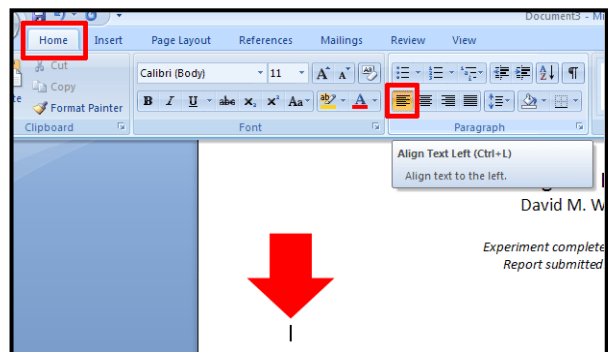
Document3 -

Home Insert Page Layout References Mailings Review View

Cut
Copy
Format Painter
Clipboard

Calibri (Body) 11
B I U abe $x_2$ $x^2$ Aa
Font

Paragraph

Align Text Left (Ctrl+L)
Align text to the left.

David M. W

Experiment complete
Report submitted